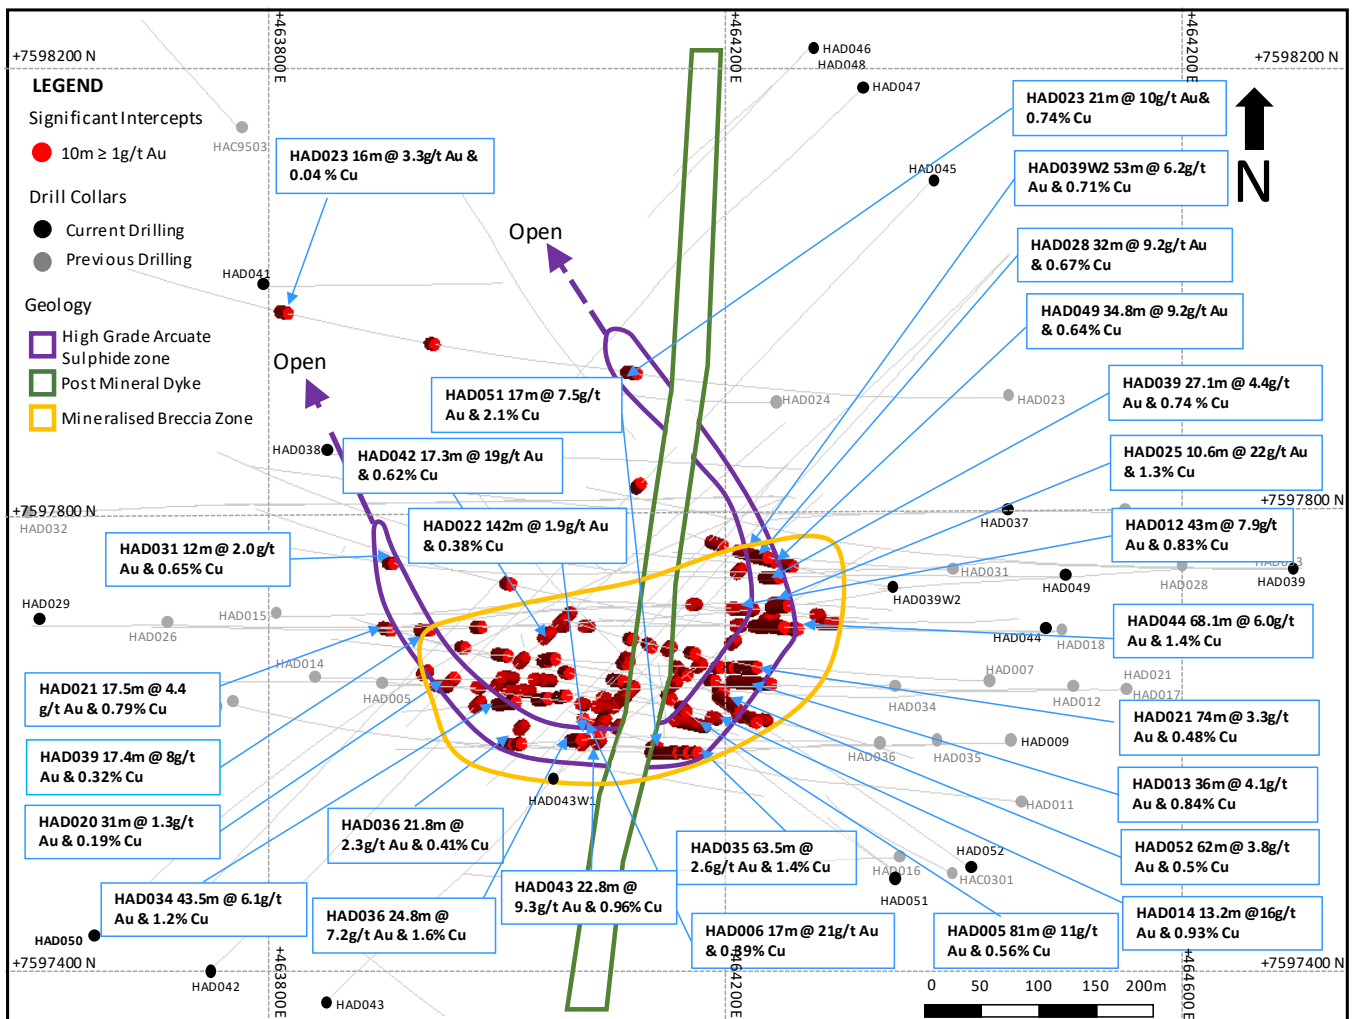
+7598200 N
+463800E
+464200E
+464600E
+7598200 N

LEGEND

Significant Intercepts
10m ≥ 1g/t Au

Drill Collars
Current Drilling
Previous Drilling

Geology
High Grade Arcuate Sulphide zone
Post Mineral Dyke
Mineralised Breccia Zone

N

HAC9503
HAD041
HAD046
HAD048
HAD047
HAD045
HAD024
HAD023
HAD038
HAD032
HAD029
HAD026
HAD015
HAD014
HAD005
HAD031
HAD039W2
HAD037
HAD049
HAD028
HAD039
HAD044
HAD018
HAD007
HAD021
HAD017
HAD012
HAD034
HAD036
HAD035
HAD009
HAD011
HAD043W1
HAD052
HAD016
HAC0301
HAD051
HAD050
HAD042
HAD043

Open
Open

HAD023 16m @ 3.3g/t Au & 0.04 % Cu
HAD023 21m @ 10g/t Au& 0.74% Cu
HAD039W2 53m @ 6.2g/t Au & 0.71% Cu
HAD028 32m @ 9.2g/t Au & 0.67% Cu
HAD049 34.8m @ 9.2g/t Au & 0.64% Cu
HAD039 27.1m @ 4.4g/t Au & 0.74 % Cu
HAD025 10.6m @ 22g/t Au & 1.3% Cu
HAD012 43m @ 7.9g/t Au & 0.83% Cu
HAD044 68.1m @ 6.0g/t Au & 1.4% Cu
HAD021 74m @ 3.3g/t Au & 0.48% Cu
HAD013 36m @ 4.1g/t Au & 0.84% Cu
HAD052 62m @ 3.8g/t Au & 0.5% Cu
HAD014 13.2m @16g/t Au & 0.93% Cu
HAD051 17m @ 7.5g/t Au & 2.1% Cu
HAD042 17.3m @ 19g/t Au & 0.62% Cu
HAD022 142m @ 1.9g/t Au & 0.38% Cu
HAD031 12m @ 2.0g/t Au & 0.65% Cu
HAD021 17.5m @ 4.4 g/t Au & 0.79% Cu
HAD039 17.4m @ 8g/t Au & 0.32% Cu
HAD020 31m @ 1.3g/t Au & 0.19% Cu
HAD034 43.5m @ 6.1g/t Au & 1.2% Cu
HAD036 21.8m @ 2.3g/t Au & 0.41% Cu
HAD036 24.8m @ 7.2g/t Au & 1.6% Cu
HAD043 22.8m @ 9.3g/t Au & 0.96% Cu
HAD035 63.5m @ 2.6g/t Au & 1.4% Cu
HAD006 17m @ 21g/t Au & 0.89% Cu
HAD005 81m @ 11g/t Au & 0.56% Cu

+7597800 N
+7597800 N
+7597400 N
+7597400 N

0 50 100 150 200m